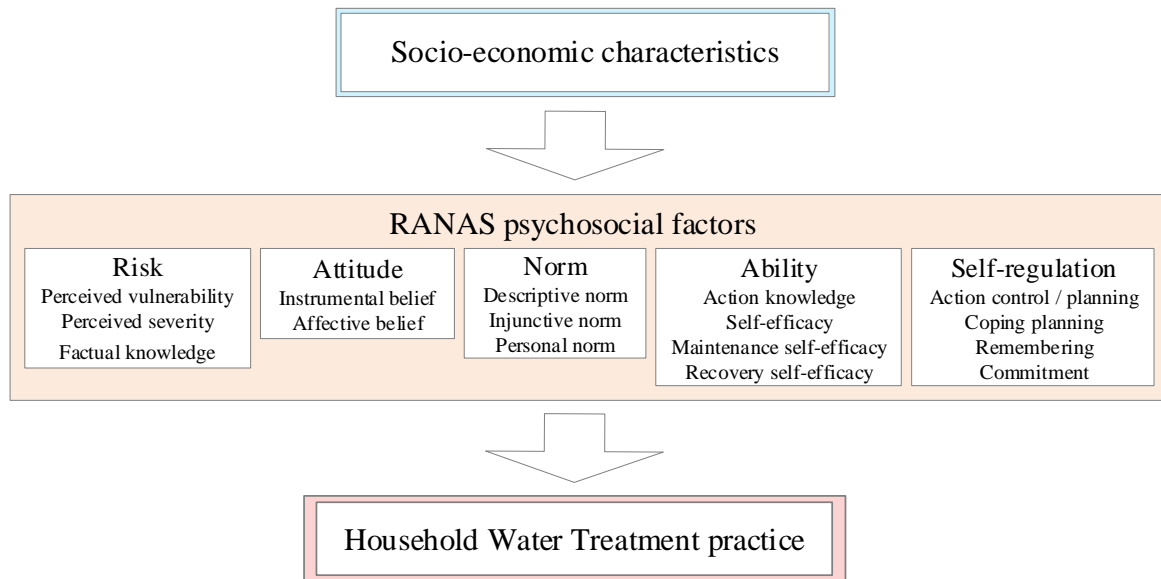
Socio-economic characteristics

RANAS psychosocial factors

Risk
Perceived vulnerability
Perceived severity
Factual knowledge

Attitude
Instrumental belief
Affective belief

Norm
Descriptive norm
Injunctive norm
Personal norm

Ability
Action knowledge
Self-efficacy
Maintenance self-efficacy
Recovery self-efficacy

Self-regulation
Action control / planning
Coping planning
Remembering
Commitment

Household Water Treatment practice